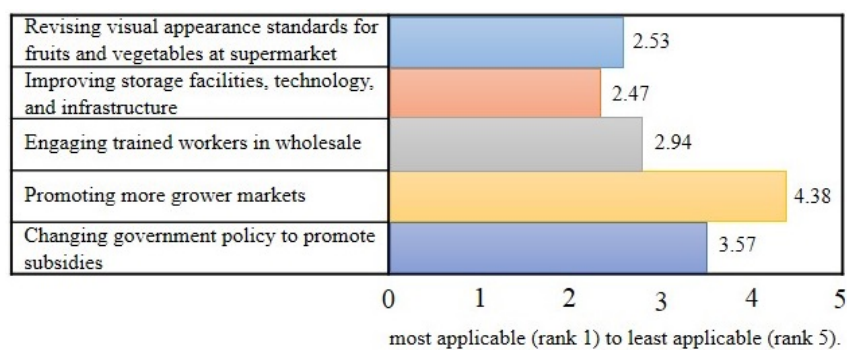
| | |
|---|---|
| Revising visual appearance standards for fruits and vegetables at supermarket | 2.53 |
| Improving storage facilities, technology, and infrastructure | 2.47 |
| Engaging trained workers in wholesale | 2.94 |
| Promoting more grower markets | 4.38 |
| Changing government policy to promote subsidies | 3.57 |

0 1 2 3 4 5

most applicable (rank 1) to least applicable (rank 5).